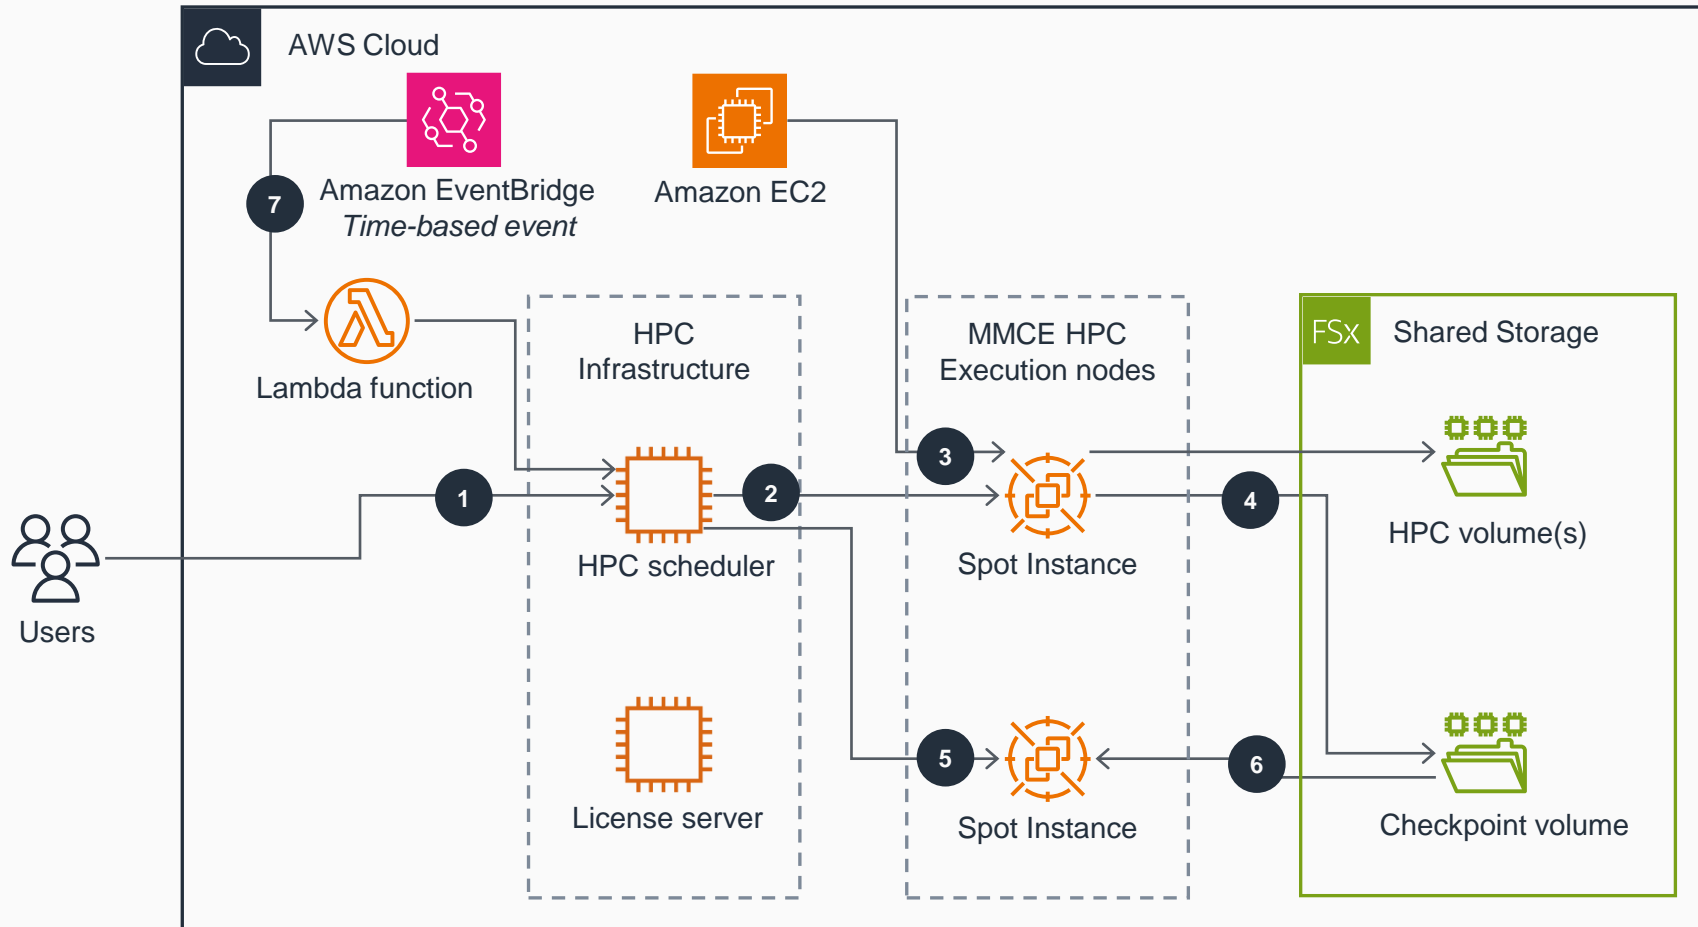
AWS Cloud

Amazon EventBridge
*Time-based event*

Amazon EC2

7

Lambda function

HPC Infrastructure

MMCE HPC Execution nodes

FSx Shared Storage

3

1

2

4

HPC scheduler

Spot Instance

HPC volume(s)

Users

5

6

License server

Spot Instance

Checkpoint volume